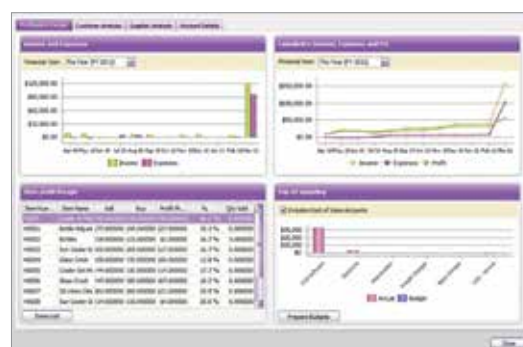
Performance Overview | Customer Analysis | Supplier Analysis | Account Details

Income and Expenses

Financial Year: This Year (FY 2012)

$120,000.00
$90,000.00
$60,000.00
$30,000.00
$0.00

Income
Expenses

Cumulative Income, Expenses and P/L

Financial Year: This Year (FY 2012)

$300,000.00
$200,000.00
$100,000.00
$0.00

Income
Expenses
Profit

Item Profit Margin

| Item Num... | Item Name | Sell | Buy | Profit M... | % | Qty Sold |
|---|---|---|---|---|---|---|
| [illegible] | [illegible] | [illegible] | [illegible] | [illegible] | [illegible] | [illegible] |

Zoom List

Top 10 Spending

Exclude Cost of Sales accounts

$90,000
$60,000
$30,000
$0

Actual
Budget

Prepare Budgets

Close